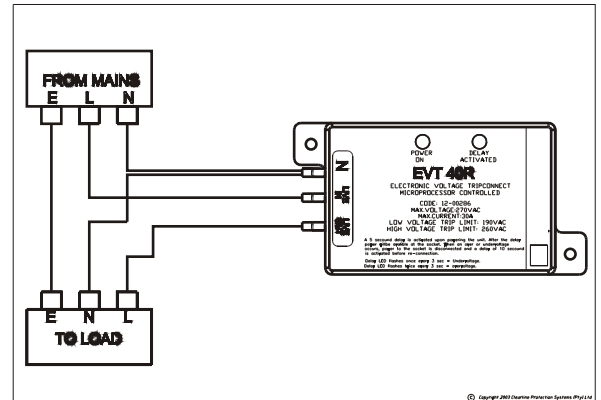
FROM MAINS
E L N

POWER ON
DELAY ACTIVATED

N
LINE IN
LOAD

EVT 40R
ELECTRONIC VOLTAGE TRIPCONNECT
MICROPROCESSOR CONTROLLED

CODE: 12-00286
MAX.VOLTAGE:270VAC
MAX.CURRENT:30A
LOW VOLTAGE TRIP LIMIT: 190VAC
HIGH VOLTAGE TRIP LIMIT: 260VAC

A 5 second delay is activated upon plugging the unit. After the delay power will be supplied to the socket. When an over or undervoltage occurs, power to the socket is disconnected and a delay of 10 seconds is activated before re-connection.

Delay LED flashes once every 2 sec = Undervoltage.
Delay LED flashes twice every 2 sec = overvoltage.

E N L
TO LOAD

© Copyright 2003 Clearline Protection Systems (Pty) Ltd